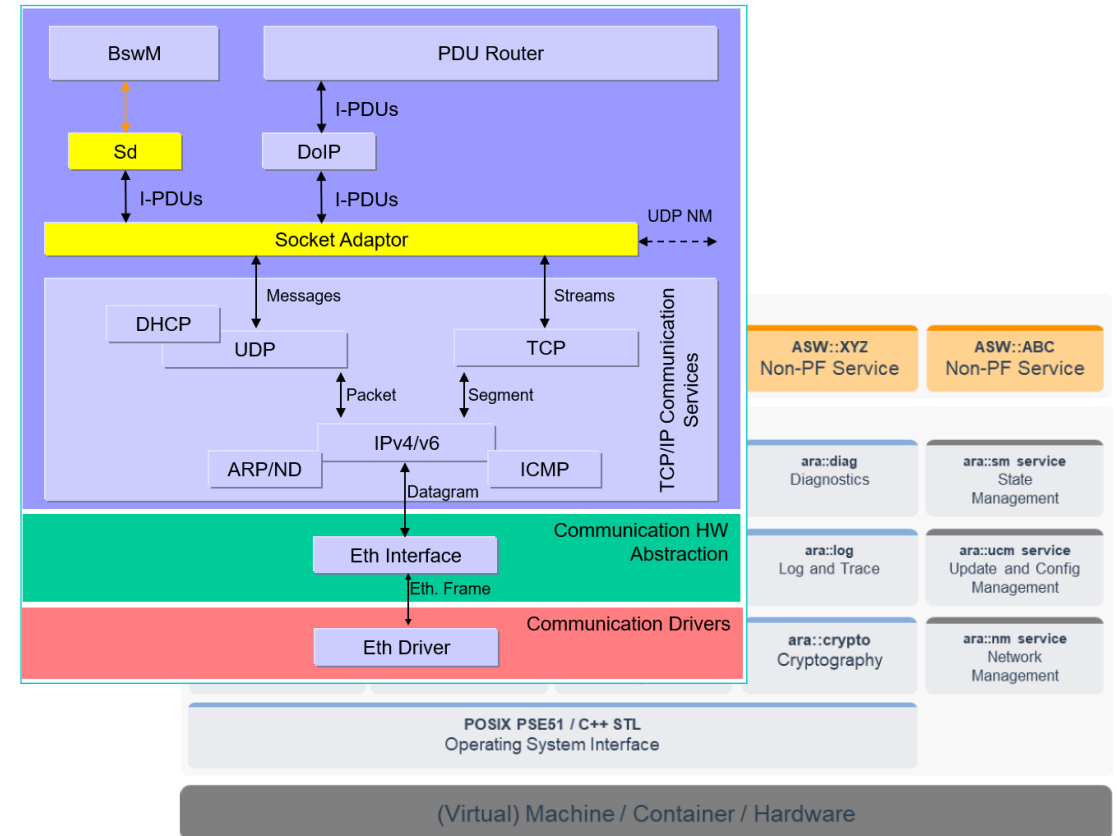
BswM

PDU Router

I-PDUs

Sd

DoIP

I-PDUs

I-PDUs

UDP NM

Socket Adaptor

Messages

Streams

DHCP

UDP

TCP

Packet

Segment

IPv4/v6

ARP/ND

ICMP

Datagram

TCP/IP Communication Services

Communication HW Abstraction

Eth Interface

Eth. Frame

Communication Drivers

Eth Driver

ASW::XYZ
Non-PF Service

ASW::ABC
Non-PF Service

ara::diag
Diagnostics

ara::sm service
State Management

ara::log
Log and Trace

ara::ucm service
Update and Config Management

ara::crypto
Cryptography

ara::nm service
Network Management

POSIX PSE51 / C++ STL
Operating System Interface

(Virtual) Machine / Container / Hardware